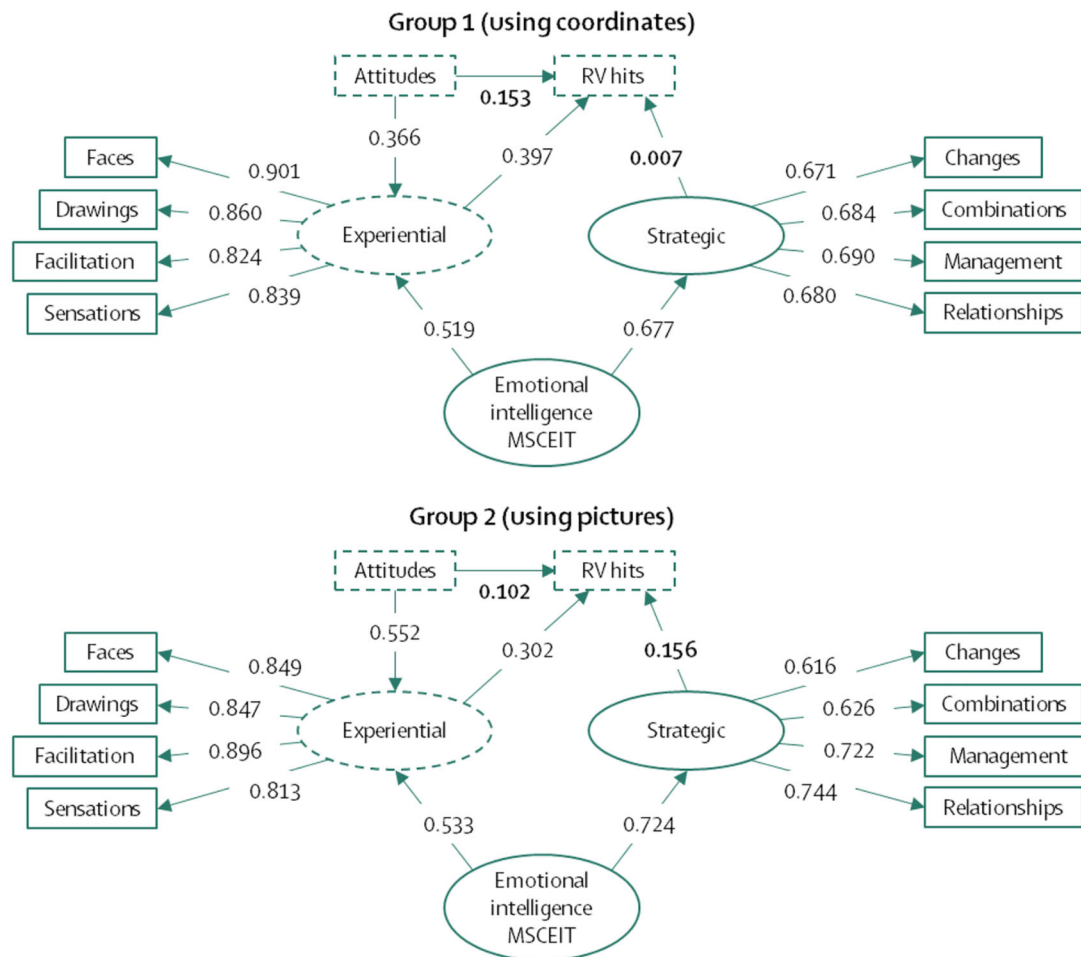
Group 1 (using coordinates)

Attitudes
RV hits
0.153
0.366
0.397
0.007
Faces
0.901
Drawings
0.860
Facilitation
0.824
Sensations
0.839
Experiential
Strategic
0.671
Changes
0.684
Combinations
0.690
Management
0.680
Relationships
0.519
0.677
Emotional intelligence MSCEIT

Group 2 (using pictures)

Attitudes
RV hits
0.102
0.552
0.302
0.156
Faces
0.849
Drawings
0.847
Facilitation
0.896
Sensations
0.813
Experiential
Strategic
0.616
Changes
0.626
Combinations
0.722
Management
0.744
Relationships
0.533
0.724
Emotional intelligence MSCEIT